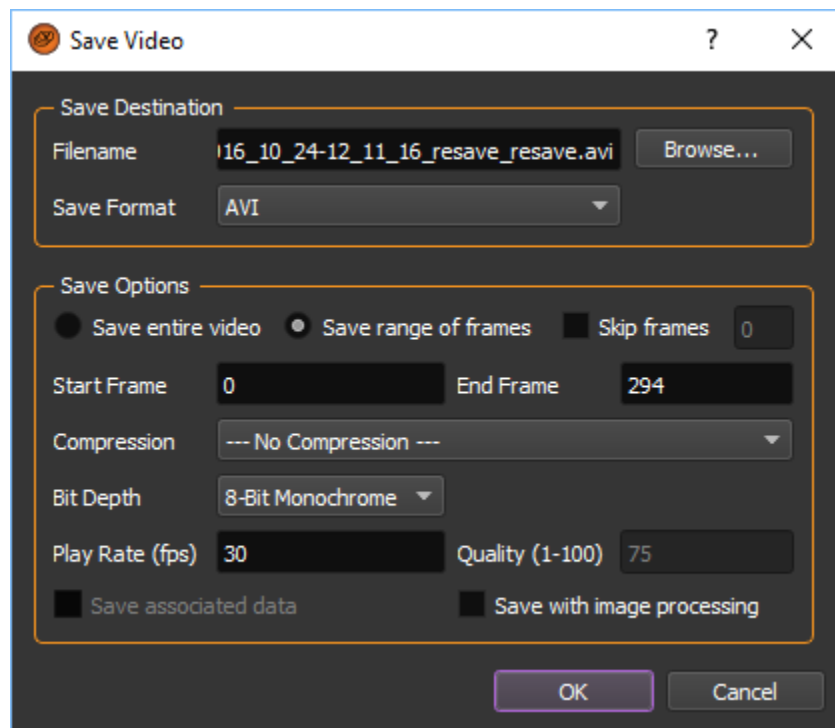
Save Video

?

Save Destination

Filename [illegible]16_10_24-12_11_16_resave_resave.avi

Browse...

Save Format AVI

Save Options

Save entire video

Save range of frames

Skip frames

0

Start Frame 0

End Frame 294

Compression --- No Compression ---

Bit Depth 8-Bit Monochrome

Play Rate (fps) 30

Quality (1-100) 75

Save associated data

Save with image processing

OK

Cancel